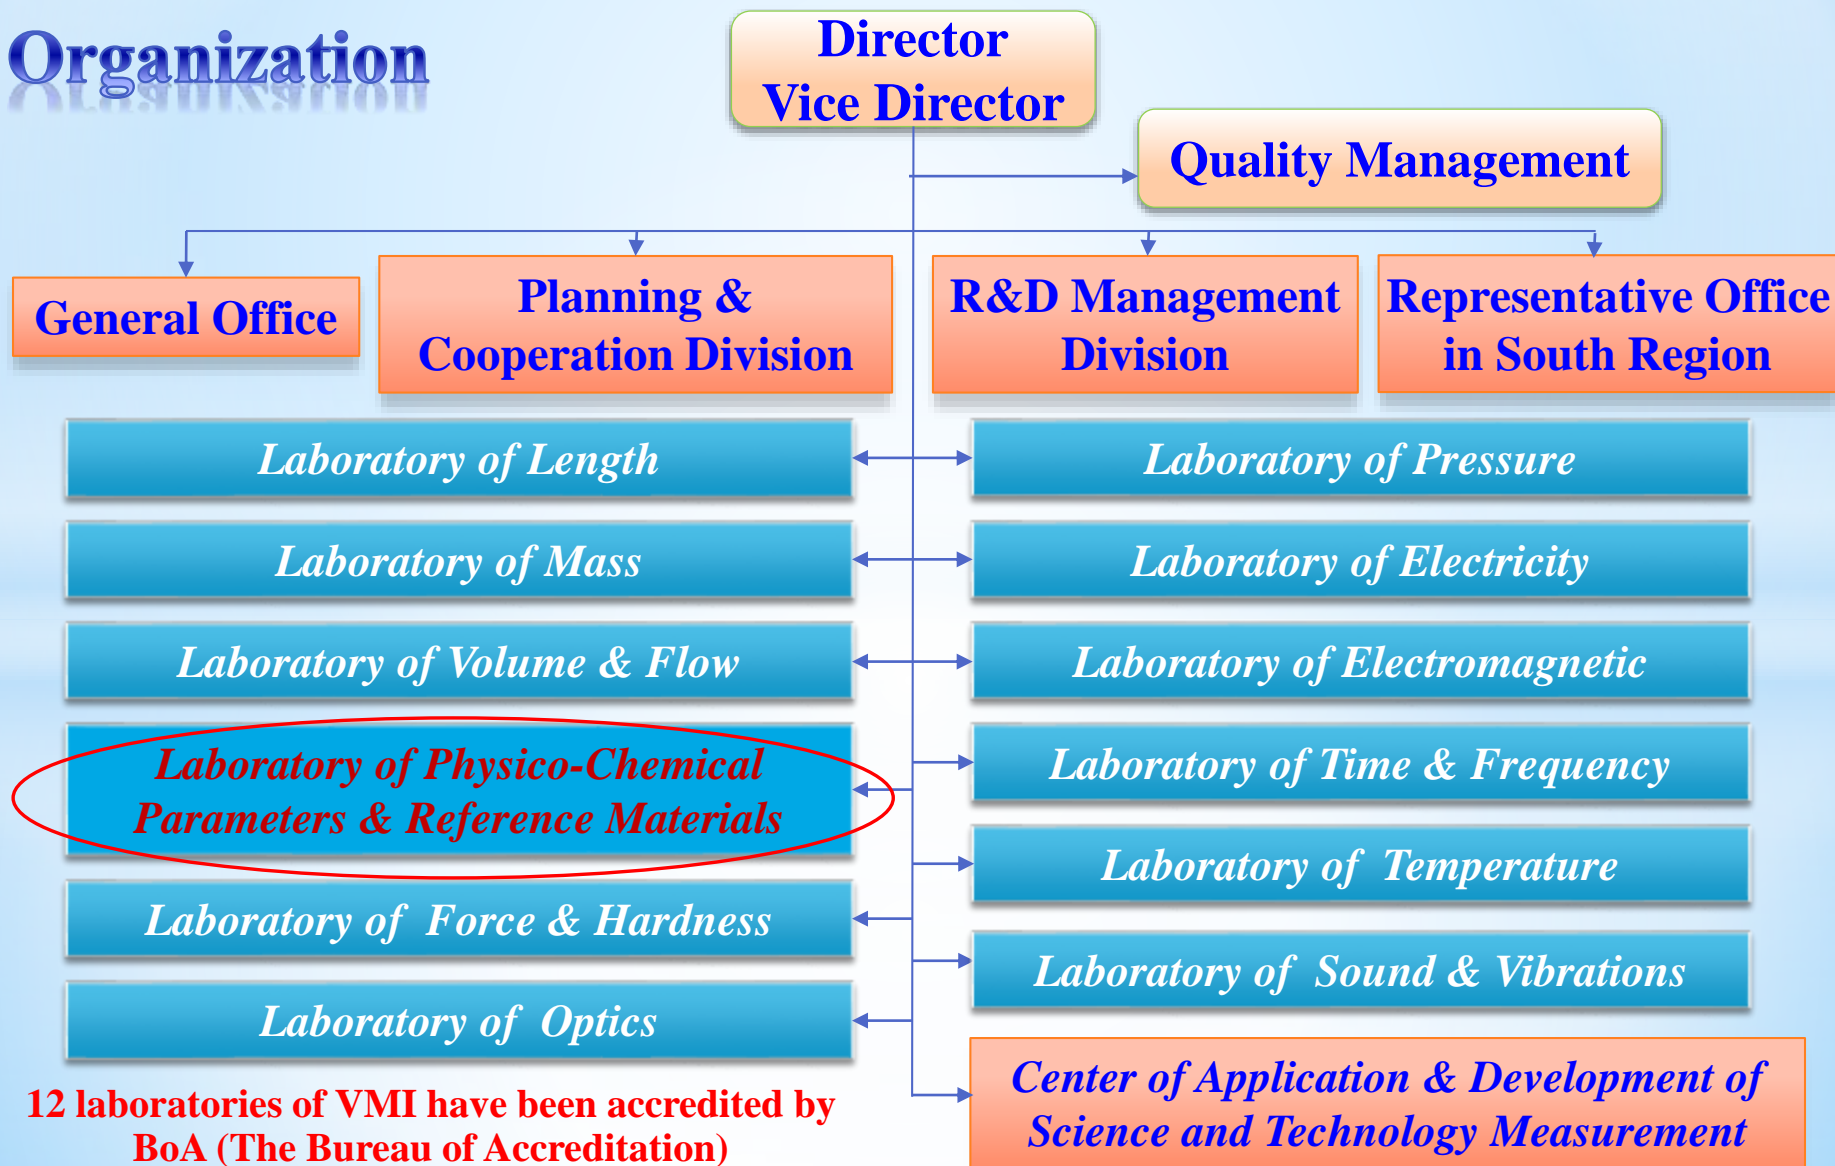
Organization

Director
Vice Director

Quality Management

General Office

Planning & Cooperation Division

R&D Management Division

Representative Office in South Region

Laboratory of Length

Laboratory of Pressure

Laboratory of Mass

Laboratory of Electricity

Laboratory of Volume & Flow

Laboratory of Electromagnetic

Laboratory of Physico-Chemical Parameters & Reference Materials

Laboratory of Time & Frequency

Laboratory of Temperature

Laboratory of Force & Hardness

Laboratory of Sound & Vibrations

Laboratory of Optics

12 laboratories of VMI have been accredited by BoA (The Bureau of Accreditation)

Center of Application & Development of Science and Technology Measurement